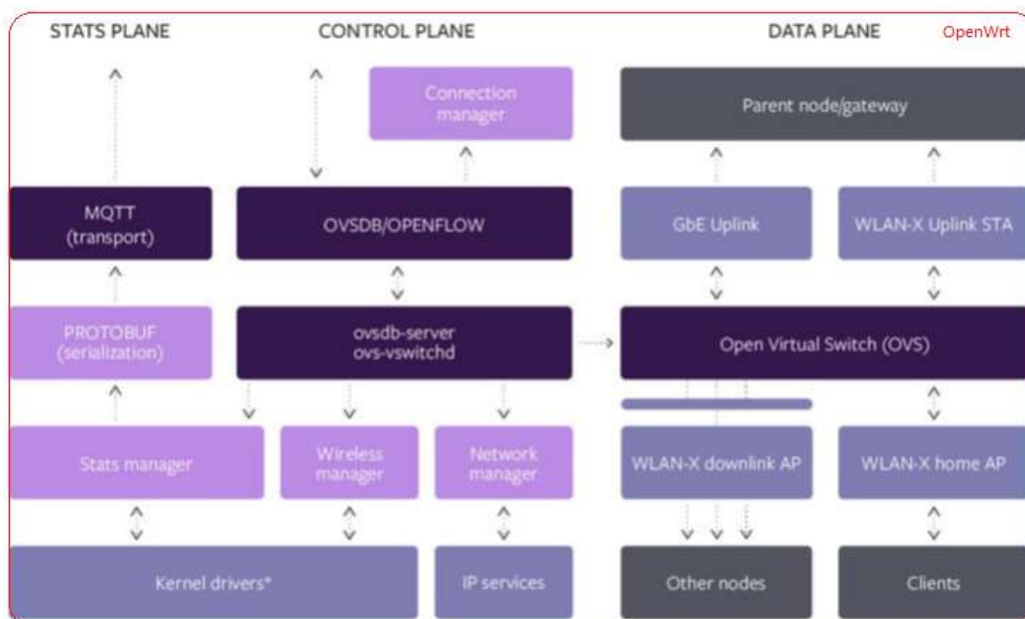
STATS PLANE

CONTROL PLANE

DATA PLANE

OpenWrt

Connection manager

Parent node/gateway

MQTT (transport)

OVSDB/OPENFLOW

GbE Uplink

WLAN-X Uplink STA

PROTOBUF (serialization)

ovsdb-server ovs-vswitchd

Open Virtual Switch (OVS)

Stats manager

Wireless manager

Network manager

WLAN-X downlink AP

WLAN-X home AP

Kernel drivers*

IP services

Other nodes

Clients